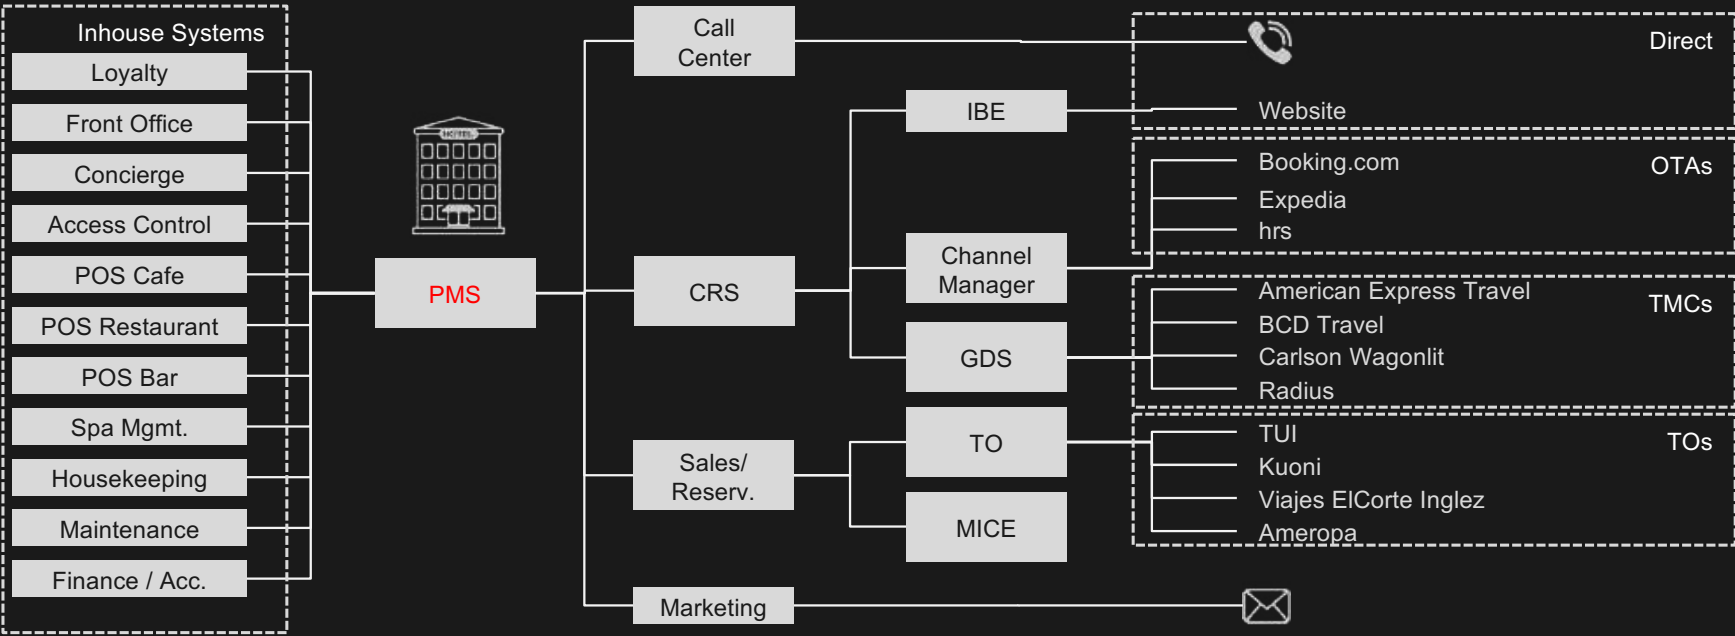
Inhouse Systems

Loyalty

Front Office

Concierge

Access Control

POS Cafe

POS Restaurant

POS Bar

Spa Mgmt.

Housekeeping

Maintenance

Finance / Acc.

HOTEL

PMS

Call Center

CRS

Sales/ Reserv.

Marketing

IBE

Channel Manager

GDS

TO

MICE

Direct

Website

Booking.com

OTAs

Expedia

hrs

American Express Travel

TMCs

BCD Travel

Carlson Wagonlit

Radius

TUI

TOs

Kuoni

Viajes ElCorte Inglez

Ameropa